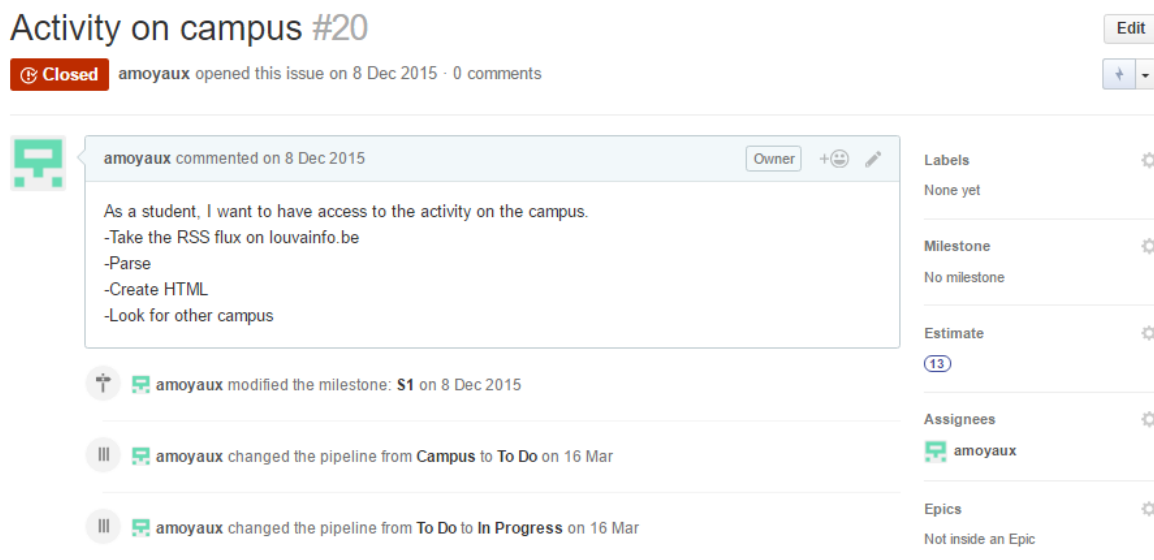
Activity on campus #20

Edit

Closed amoyaux opened this issue on 8 Dec 2015 · 0 comments

amoyaux commented on 8 Dec 2015

Owner

As a student, I want to have access to the activity on the campus.
-Take the RSS flux on louvainfo.be
-Parse
-Create HTML
-Look for other campus

amoyaux modified the milestone: S1 on 8 Dec 2015

amoyaux changed the pipeline from Campus to To Do on 16 Mar

amoyaux changed the pipeline from To Do to In Progress on 16 Mar

Labels
None yet

Milestone
No milestone

Estimate
13

Assignees
amoyaux

Epics
Not inside an Epic